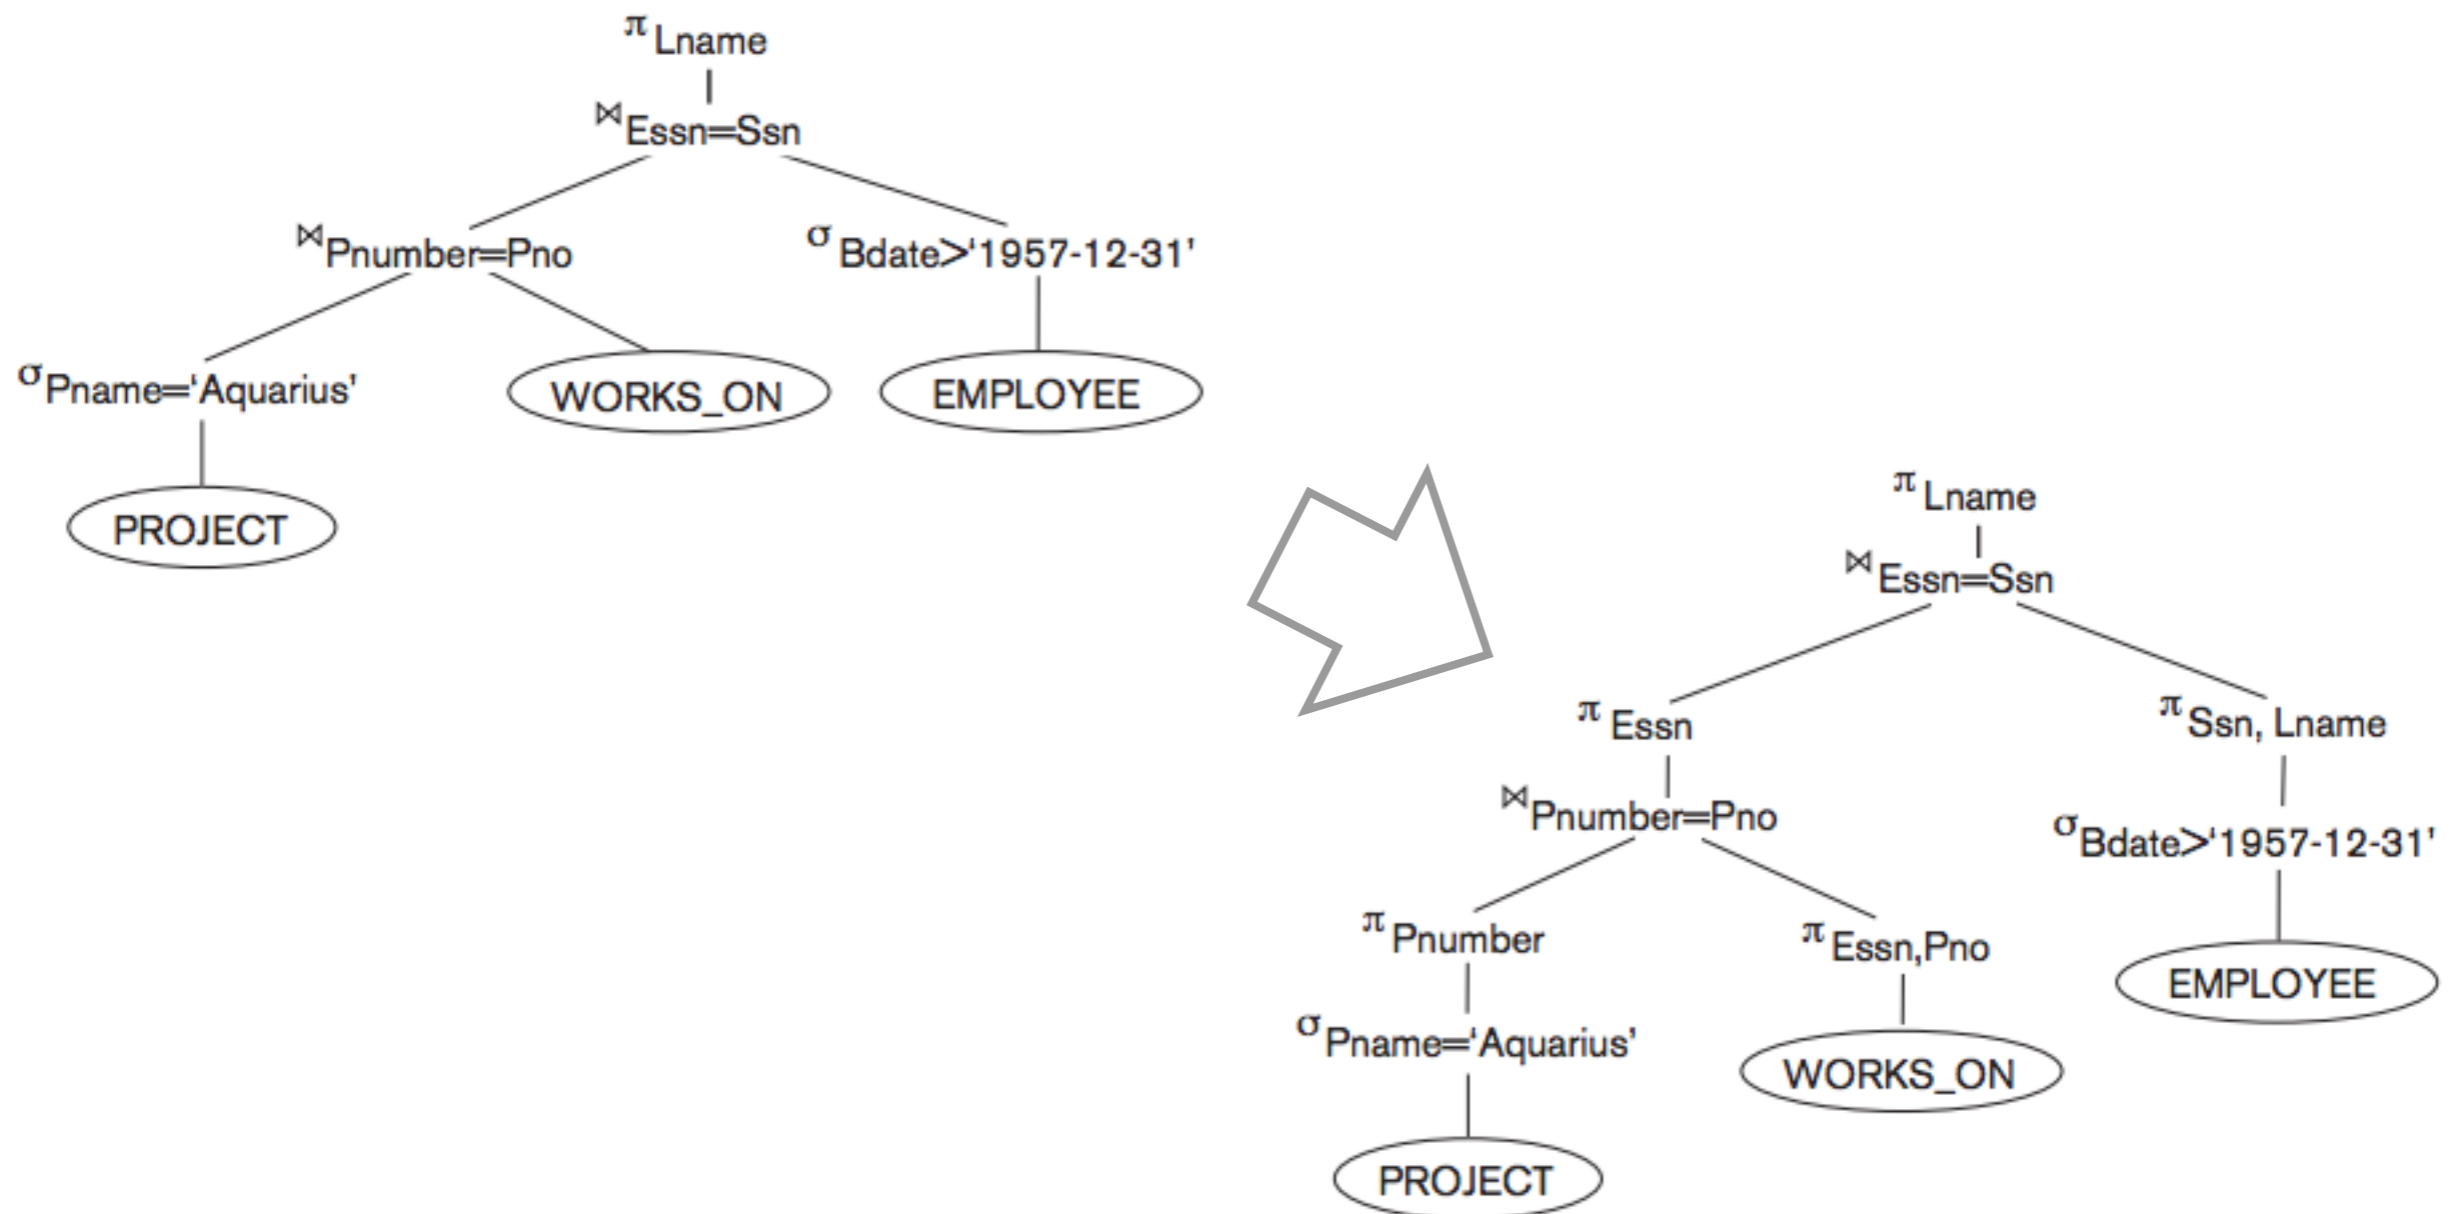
$\pi_{Lname}$

$\bowtie_{Essn=Ssn}$

$\bowtie_{Pnumber=Pno}$

$\sigma_{Bdate>'1957-12-31'}$

$\sigma_{Pname='Aquarius'}$

WORKS_ON

EMPLOYEE

PROJECT

$\pi_{Lname}$

$\bowtie_{Essn=Ssn}$

$\pi_{Essn}$

$\pi_{Ssn, Lname}$

$\bowtie_{Pnumber=Pno}$

$\sigma_{Bdate>'1957-12-31'}$

$\pi_{Pnumber}$

$\pi_{Essn,Pno}$

EMPLOYEE

$\sigma_{Pname='Aquarius'}$

WORKS_ON

PROJECT